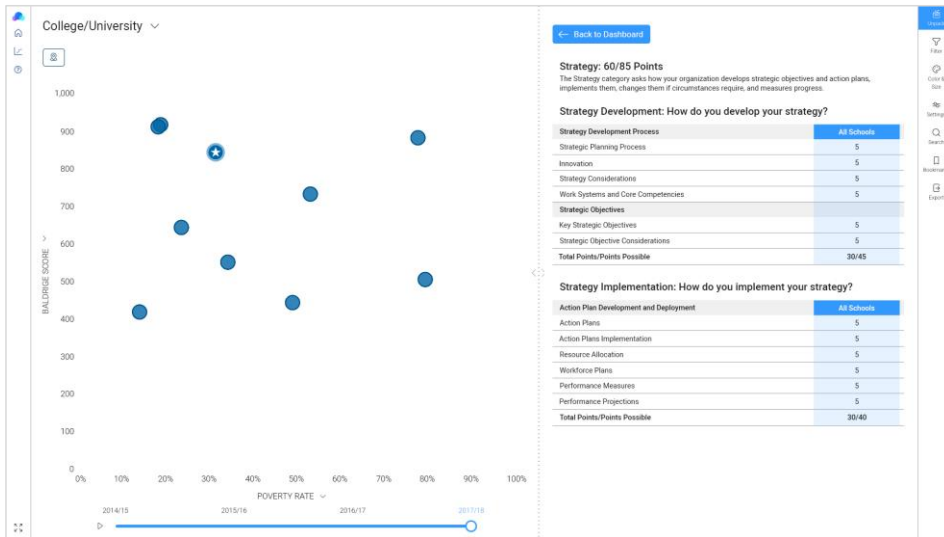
College/University

1,000
900
800
700
600
500
400
300
200
100
0

BALDRIGE SCORE

0% 10% 20% 30% 40% 50% 60% 70% 80% 90% 100%

POVERTY RATE

2014/15 2015/16 2016/17 2017/18

← Back to Dashboard

Strategy: 60/85 Points

The Strategy category asks how your organization develops strategic objectives and action plans, implements them, changes them if circumstances require, and measures progress.

Strategy Development: How do you develop your strategy?

| Strategy Development Process | All Schools |
|---|---|
| Strategic Planning Process | 5 |
| Innovation | 5 |
| Strategy Considerations | 5 |
| Work Systems and Core Competencies | 5 |
| Strategic Objectives | |
| Key Strategic Objectives | 5 |
| Strategic Objective Considerations | 5 |
| Total Points/Points Possible | 30/45 |

Strategy Implementation: How do you implement your strategy?

| Action Plan Development and Deployment | All Schools |
|---|---|
| Action Plans | 5 |
| Action Plans Implementation | 5 |
| Resource Allocation | 5 |
| Workforce Plans | 5 |
| Performance Measures | 5 |
| Performance Projections | 5 |
| Total Points/Points Possible | 30/40 |

Upload
Filter
Color & Size
Settings
Search
Bookmark
Export